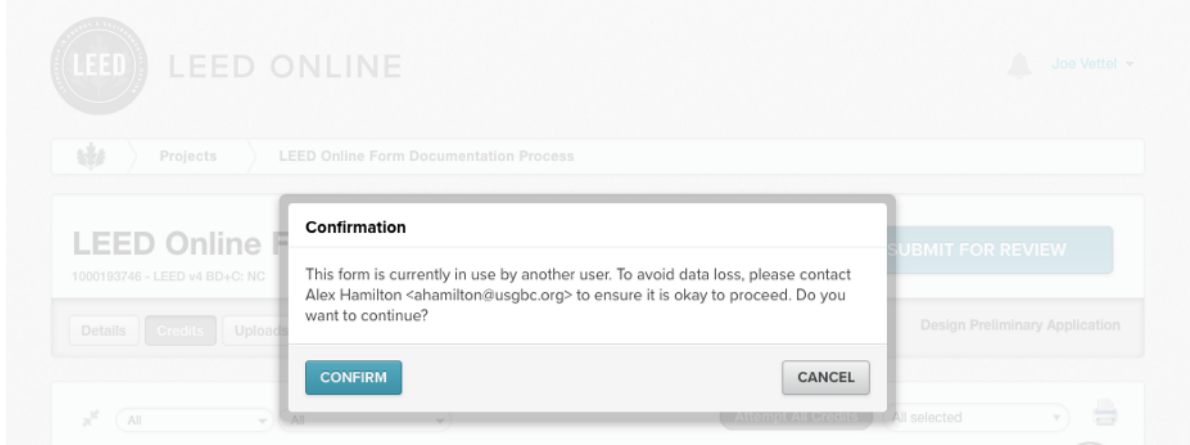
LEED

LEED ONLINE

Joe Vettel

Projects

LEED Online Form Documentation Process

LEED Online F

1000193746 - LEED v4 BD+C: NC

SUBMIT FOR REVIEW

Details Credits Uploads

Design Preliminary Application

All

All

Attempt All Credits

All selected

Confirmation

This form is currently in use by another user. To avoid data loss, please contact Alex Hamilton <ahamilton@usgbc.org> to ensure it is okay to proceed. Do you want to continue?

CONFIRM

CANCEL